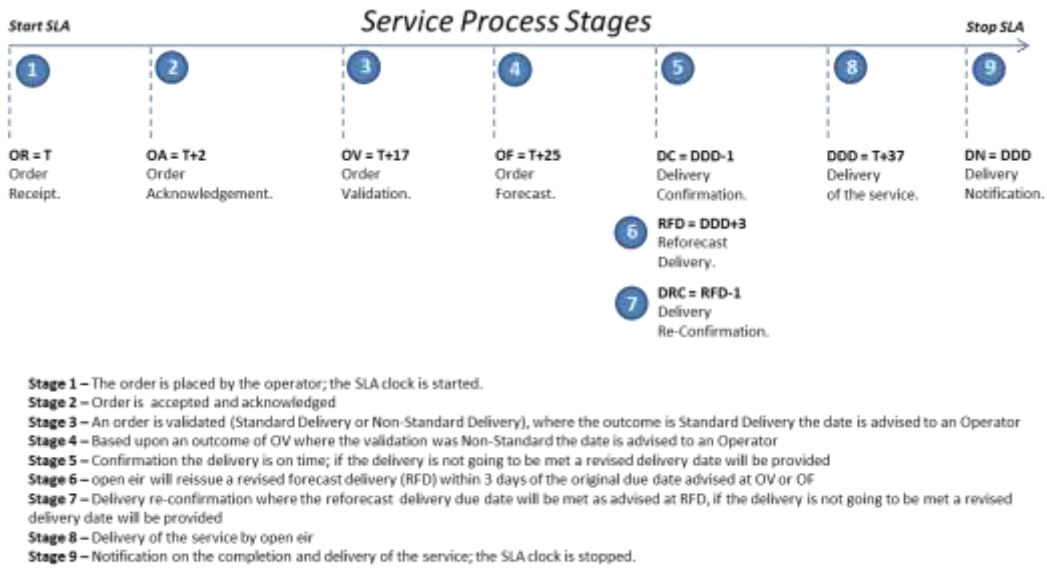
Start SLA

Service Process Stages

Stop SLA

1

OR = T
Order
Receipt.

2

OA = T+2
Order
Acknowledgement.

3

OV = T+17
Order
Validation.

4

OF = T+25
Order
Forecast.

5

DC = DDD-1
Delivery
Confirmation.

6

RFD = DDD+3
Reforecast
Delivery.

7

DRC = RFD-1
Delivery
Re-Confirmation.

8

DDD = T+37
Delivery
of the service.

9

DN = DDD
Delivery
Notification.

Stage 1 – The order is placed by the operator; the SLA clock is started.
Stage 2 – Order is accepted and acknowledged
Stage 3 – An order is validated (Standard Delivery or Non-Standard Delivery), where the outcome is Standard Delivery the date is advised to an Operator
Stage 4 – Based upon an outcome of OV where the validation was Non-Standard the date is advised to an Operator
Stage 5 – Confirmation the delivery is on time; if the delivery is not going to be met a revised delivery date will be provided
Stage 6 – open eir will reissue a revised forecast delivery (RFD) within 3 days of the original due date advised at OV or OF
Stage 7 – Delivery re-confirmation where the reforecast delivery due date will be met as advised at RFD, if the delivery is not going to be met a revised delivery date will be provided
Stage 8 – Delivery of the service by open eir
Stage 9 – Notification on the completion and delivery of the service; the SLA clock is stopped.